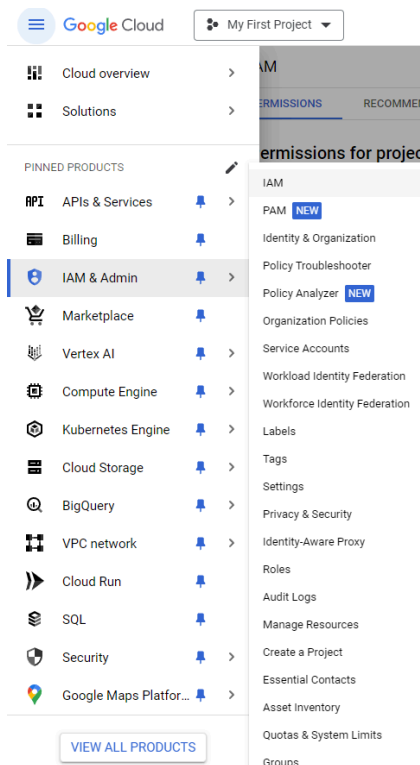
Google Cloud

My First Project

Cloud overview

Solutions

PINNED PRODUCTS

API APIs & Services

Billing

IAM & Admin

Marketplace

Vertex AI

Compute Engine

Kubernetes Engine

Cloud Storage

BigQuery

VPC network

Cloud Run

SQL

Security

Google Maps Platfor...

VIEW ALL PRODUCTS

AM

ERMISSIONS

RECOMME

ermissions for projec

IAM

PAM NEW

Identity & Organization

Policy Troubleshooter

Policy Analyzer NEW

Organization Policies

Service Accounts

Workload Identity Federation

Workforce Identity Federation

Labels

Tags

Settings

Privacy & Security

Identity-Aware Proxy

Roles

Audit Logs

Manage Resources

Create a Project

Essential Contacts

Asset Inventory

Quotas & System Limits

Groups